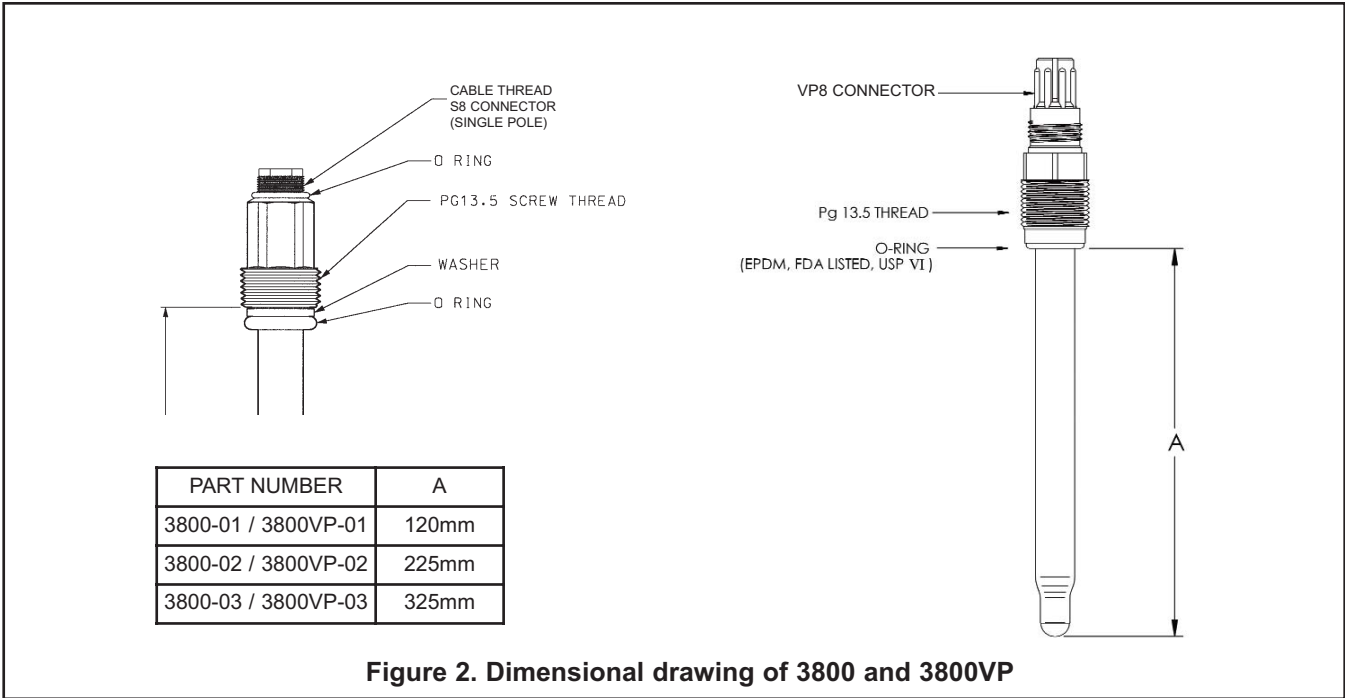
CABLE THREAD
S8 CONNECTOR
(SINGLE POLE)

O RING

PG13.5 SCREW THREAD

WASHER

O RING

VP8 CONNECTOR

Pg 13.5 THREAD

O-RING
(EPDM, FDA LISTED, USP VI)

A

| PART NUMBER | A |
|---|---|
| 3800-01 / 3800VP-01 | 120mm |
| 3800-02 / 3800VP-02 | 225mm |
| 3800-03 / 3800VP-03 | 325mm |

Figure 2. Dimensional drawing of 3800 and 3800VP